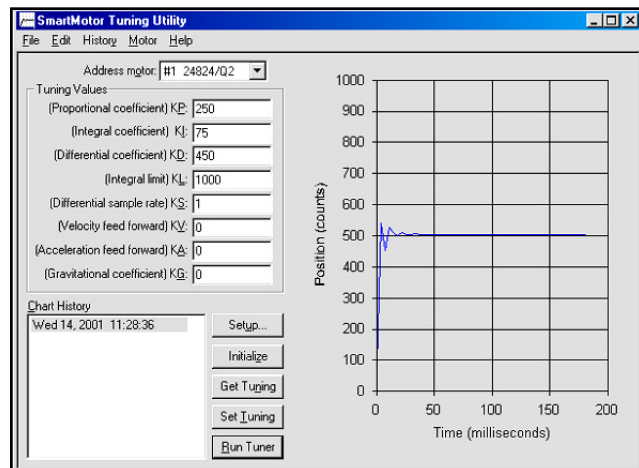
SmartMotor Tuning Utility

File Edit History Motor Help

Address motor: #1 24824/Q2

Tuning Values

(Proportional coefficient) KP: 250

(Integral coefficient) KI: 75

(Differential coefficient) KD: 450

(Integral limit) KL: 1000

(Differential sample rate) KS: 1

(Velocity feed forward) KV: 0

(Acceleration feed forward) KA: 0

(Gravitational coefficient) KG: 0

Chart History

Wed 14, 2001 11:28:36

Setup...

Initialize

Get Tuning

Set Tuning

Run Tuner

1000
900
800
700
600
500
400
300
200
100
0

Position (counts)

0 50 100 150 200

Time (milliseconds)